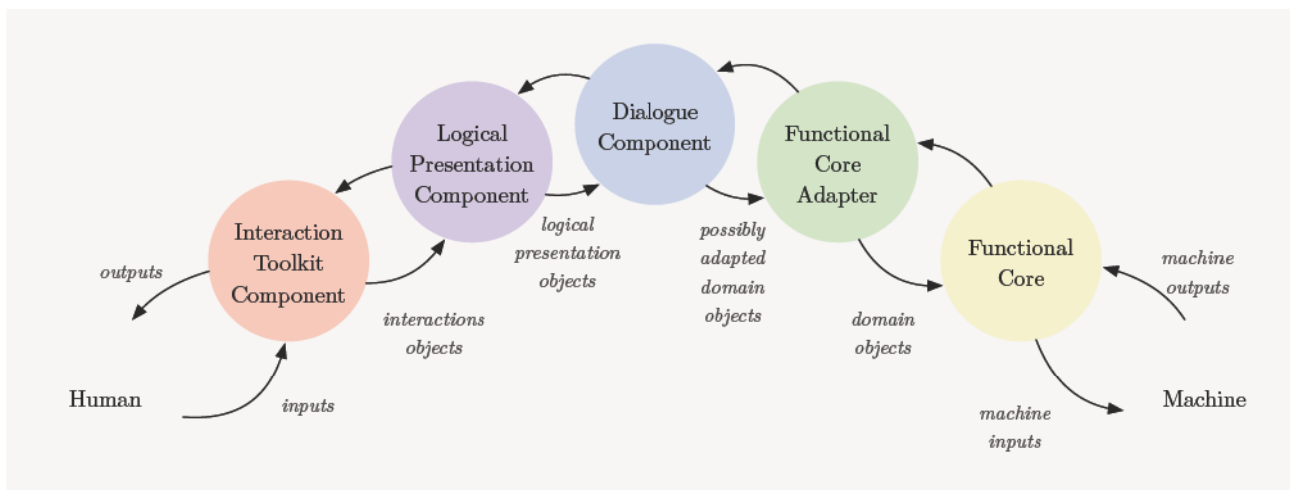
Dialogue Component

Logical Presentation Component

Functional Core Adapter

Interaction Toolkit Component

Functional Core

outputs

logical presentation objects

possibly adapted domain objects

machine outputs

interactions objects

domain objects

Human

inputs

Machine

machine inputs